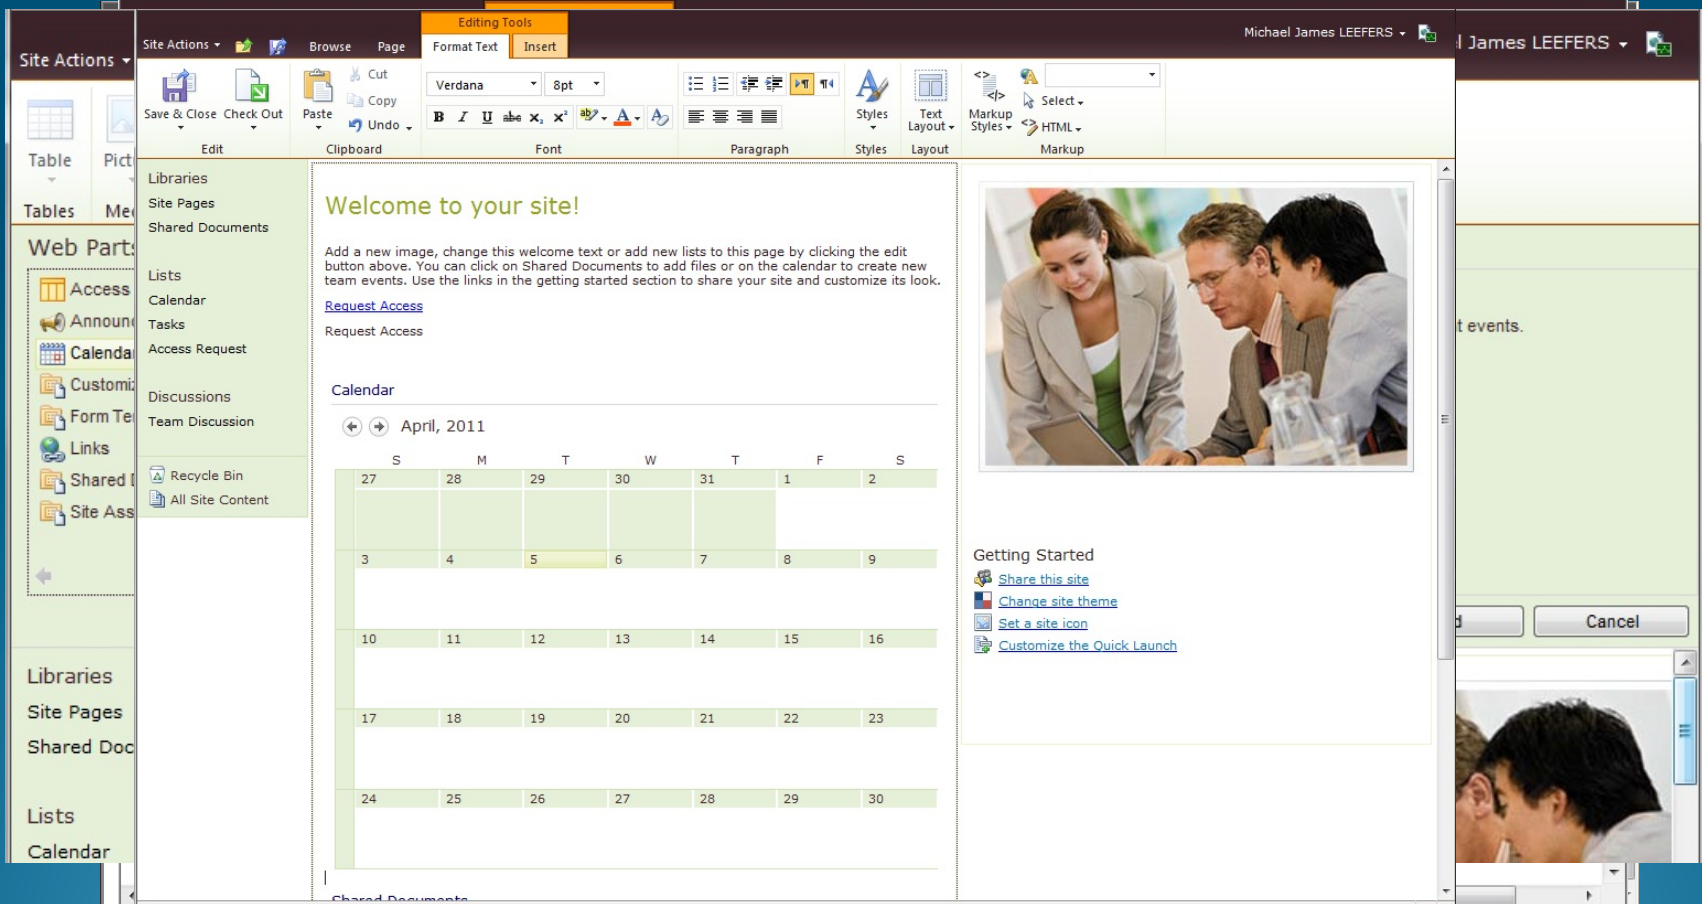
Site Actions
Table
Tables
Pict
Me
Web Parts
Access
Announ
Calendar
Customi
Form Te
Links
Shared
Site Ass
Libraries
Site Pages
Shared Doc
Lists
Calendar

Site Actions Browse Page Editing Tools Format Text Insert Michael James LEEFERS

Save & Close Check Out Edit
Paste Cut Copy Undo Clipboard
Verdana 8pt Font
Paragraph
Styles Styles
Text Layout Layout
Markup Styles Select HTML Markup

Libraries
Site Pages
Shared Documents

Lists
Calendar
Tasks
Access Request

Discussions
Team Discussion

Recycle Bin
All Site Content

Welcome to your site!

Add a new image, change this welcome text or add new lists to this page by clicking the edit button above. You can click on Shared Documents to add files or on the calendar to create new team events. Use the links in the getting started section to share your site and customize its look.

Request Access

Request Access

Calendar

April, 2011

| S | M | T | W | T | F | S |
|---|---|---|---|---|---|---|
| 27 | 28 | 29 | 30 | 31 | 1 | 2 |
| 3 | 4 | 5 | 6 | 7 | 8 | 9 |
| 10 | 11 | 12 | 13 | 14 | 15 | 16 |
| 17 | 18 | 19 | 20 | 21 | 22 | 23 |
| 24 | 25 | 26 | 27 | 28 | 29 | 30 |

Shared Documents

Getting Started
Share this site
Change site theme
Set a site icon
Customize the Quick Launch

l James LEEFERS
t events.
d Cancel